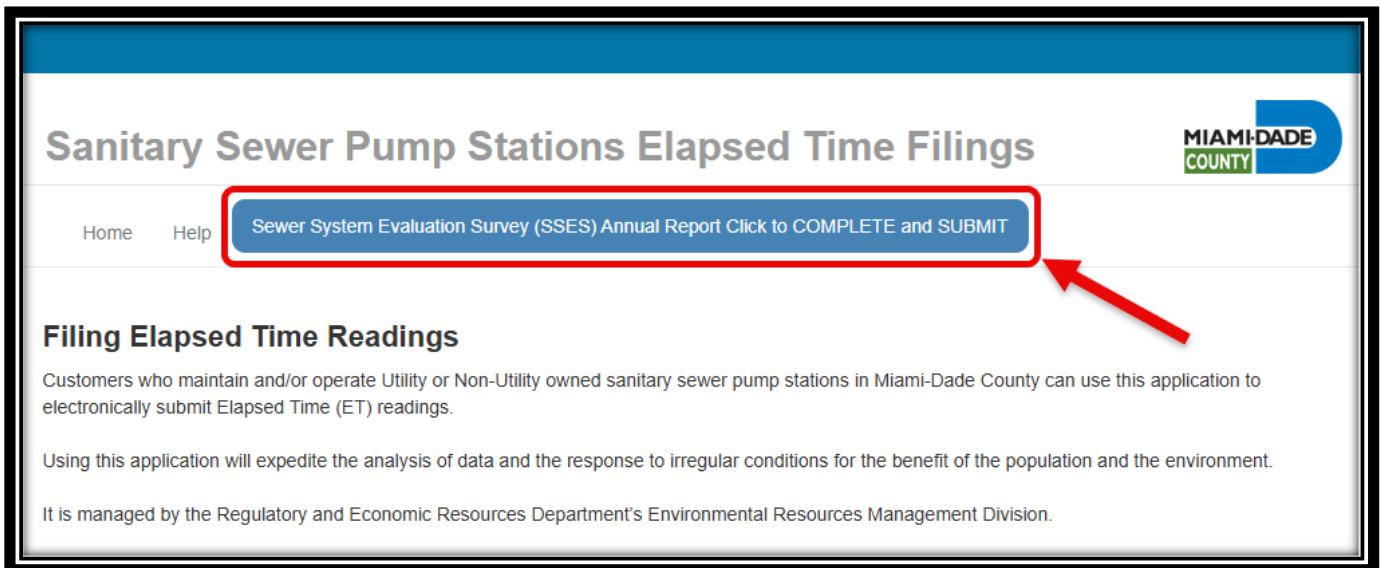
Sanitary Sewer Pump Stations Elapsed Time Filings

MIAMI-DADE COUNTY

Home Help Sewer System Evaluation Survey (SSES) Annual Report Click to COMPLETE and SUBMIT

Filing Elapsed Time Readings

Customers who maintain and/or operate Utility or Non-Utility owned sanitary sewer pump stations in Miami-Dade County can use this application to electronically submit Elapsed Time (ET) readings.

Using this application will expedite the analysis of data and the response to irregular conditions for the benefit of the population and the environment.

It is managed by the Regulatory and Economic Resources Department's Environmental Resources Management Division.